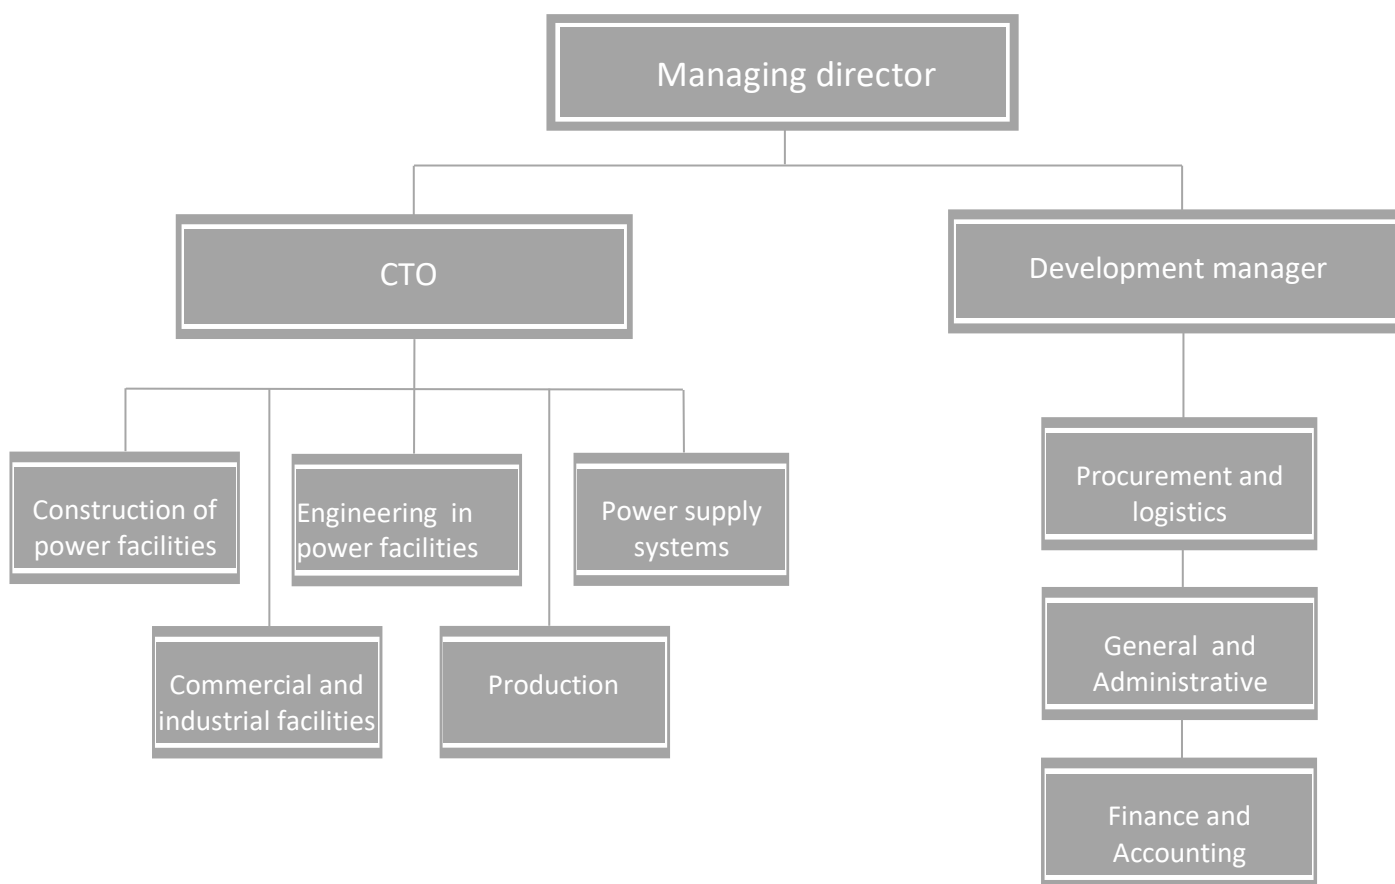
Managing director

CTO

Development manager

Construction of power facilities

Engineering in power facilities

Power supply systems

Commercial and industrial facilities

Production

Procurement and logistics

General and Administrative

Finance and Accounting